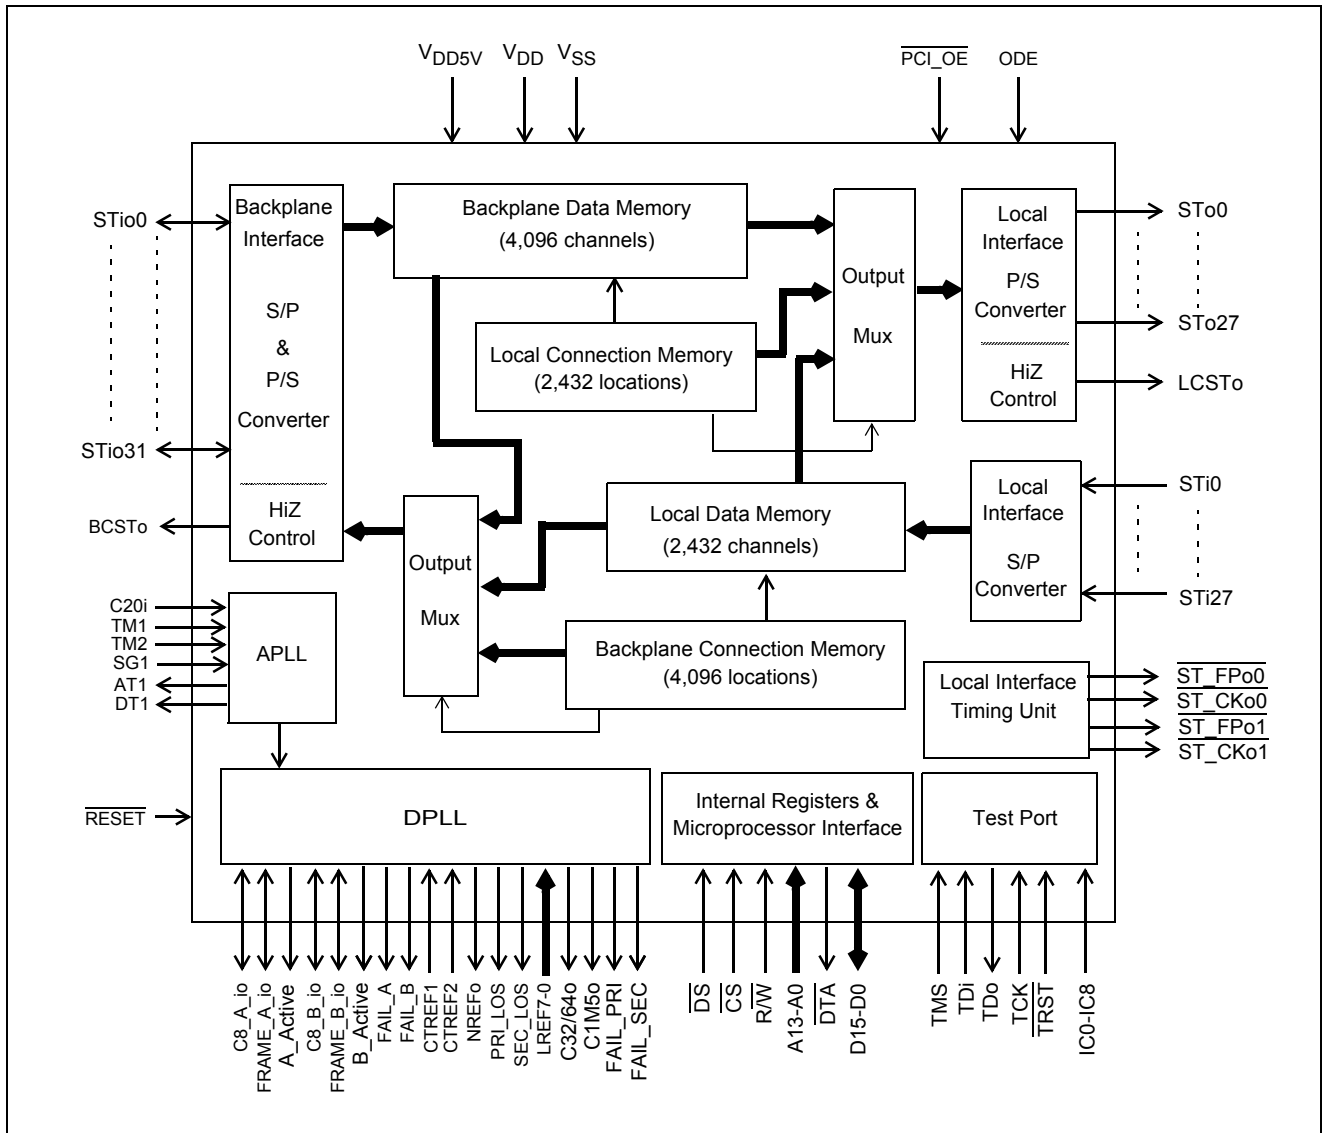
$V_{DD5V}$ $V_{DD}$ $V_{SS}$ $\overline{PCI\_OE}$ ODE

STio0

STio31

BCSTo

Backplane Interface

S/P & P/S Converter

HiZ Control

Backplane Data Memory (4,096 channels)

Local Connection Memory (2,432 locations)

Output Mux

Local Interface P/S Converter

HiZ Control

STo0

STo27

LCSTo

Local Data Memory (2,432 channels)

Local Interface S/P Converter

STi0

STi27

Output Mux

C20i
TM1
TM2
SG1
AT1
DT1

APLL

Backplane Connection Memory (4,096 locations)

Local Interface Timing Unit

$\overline{ST\_FPo0}$
$\overline{ST\_CKo0}$
$\overline{ST\_FPo1}$
$\overline{ST\_CKo1}$

$\overline{RESET}$

DPLL

Internal Registers & Microprocessor Interface

Test Port

C8_A_io FRAME_A_io A_Active C8_B_io FRAME_B_io B_Active FAIL_A FAIL_B CTREF1 CTREF2 NREFo PRI_LOS SEC_LOS LREF7-0 C32/64o C1M5o FAIL_PRI FAIL_SEC

$\overline{DS}$ $\overline{CS}$ $R/\overline{W}$ A13-A0 $\overline{DTA}$ D15-D0

TMS TDi TDo TCK $\overline{TRST}$ IC0-IC8